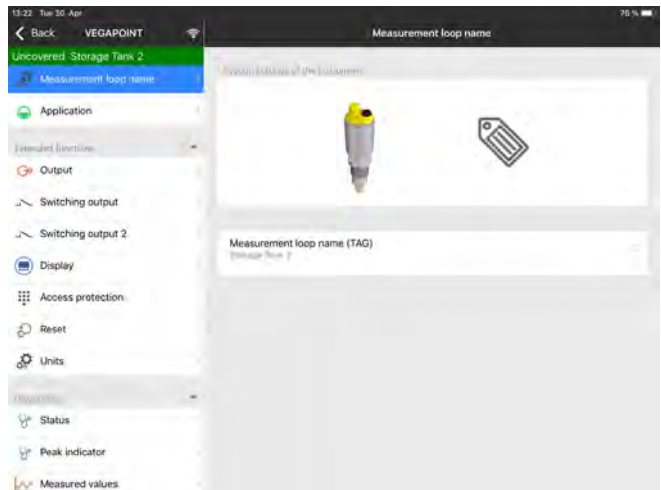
13:22 Tue 30 Apr
70 %

Back VEGAPOINT

Measurement loop name

Uncovered Storage Tank 2

Measurement loop name

Application

Extended functions

Output

Switching output

Switching output 2

Display

Access protection

Reset

Units

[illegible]

Status

Peak indicator

Measured values

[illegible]

Measurement loop name (TAG)

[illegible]